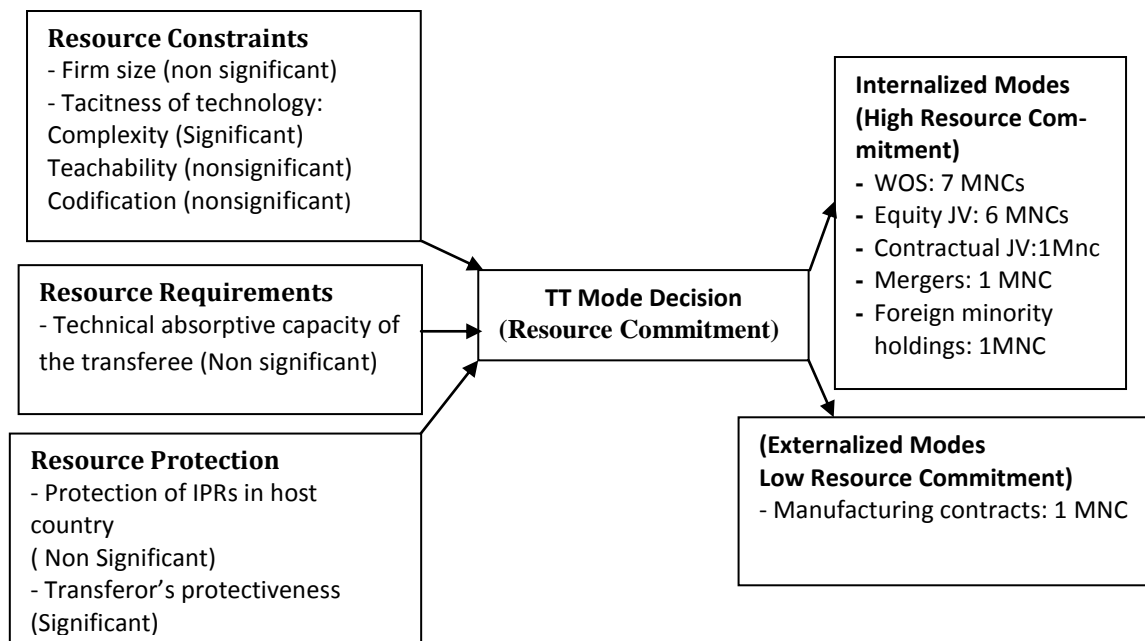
**Resource Constraints**
- Firm size (non significant)
- Tacitness of technology:
Complexity (Significant)
Teachability (nonsignificant)
Codification (nonsignificant)

**Resource Requirements**
- Technical absorptive capacity of the transferee (Non significant)

**Resource Protection**
- Protection of IPRs in host country
( Non Significant)
- Transferor's protectiveness
(Significant)

**TT Mode Decision**
**(Resource Commitment)**

**Internalized Modes**
**(High Resource Commitment)**
- WOS: 7 MNCs
- Equity JV: 6 MNCs
- Contractual JV:1Mnc
- Mergers: 1 MNC
- Foreign minority holdings: 1MNC

**(Externalized Modes**
**Low Resource Commitment)**
- Manufacturing contracts: 1 MNC